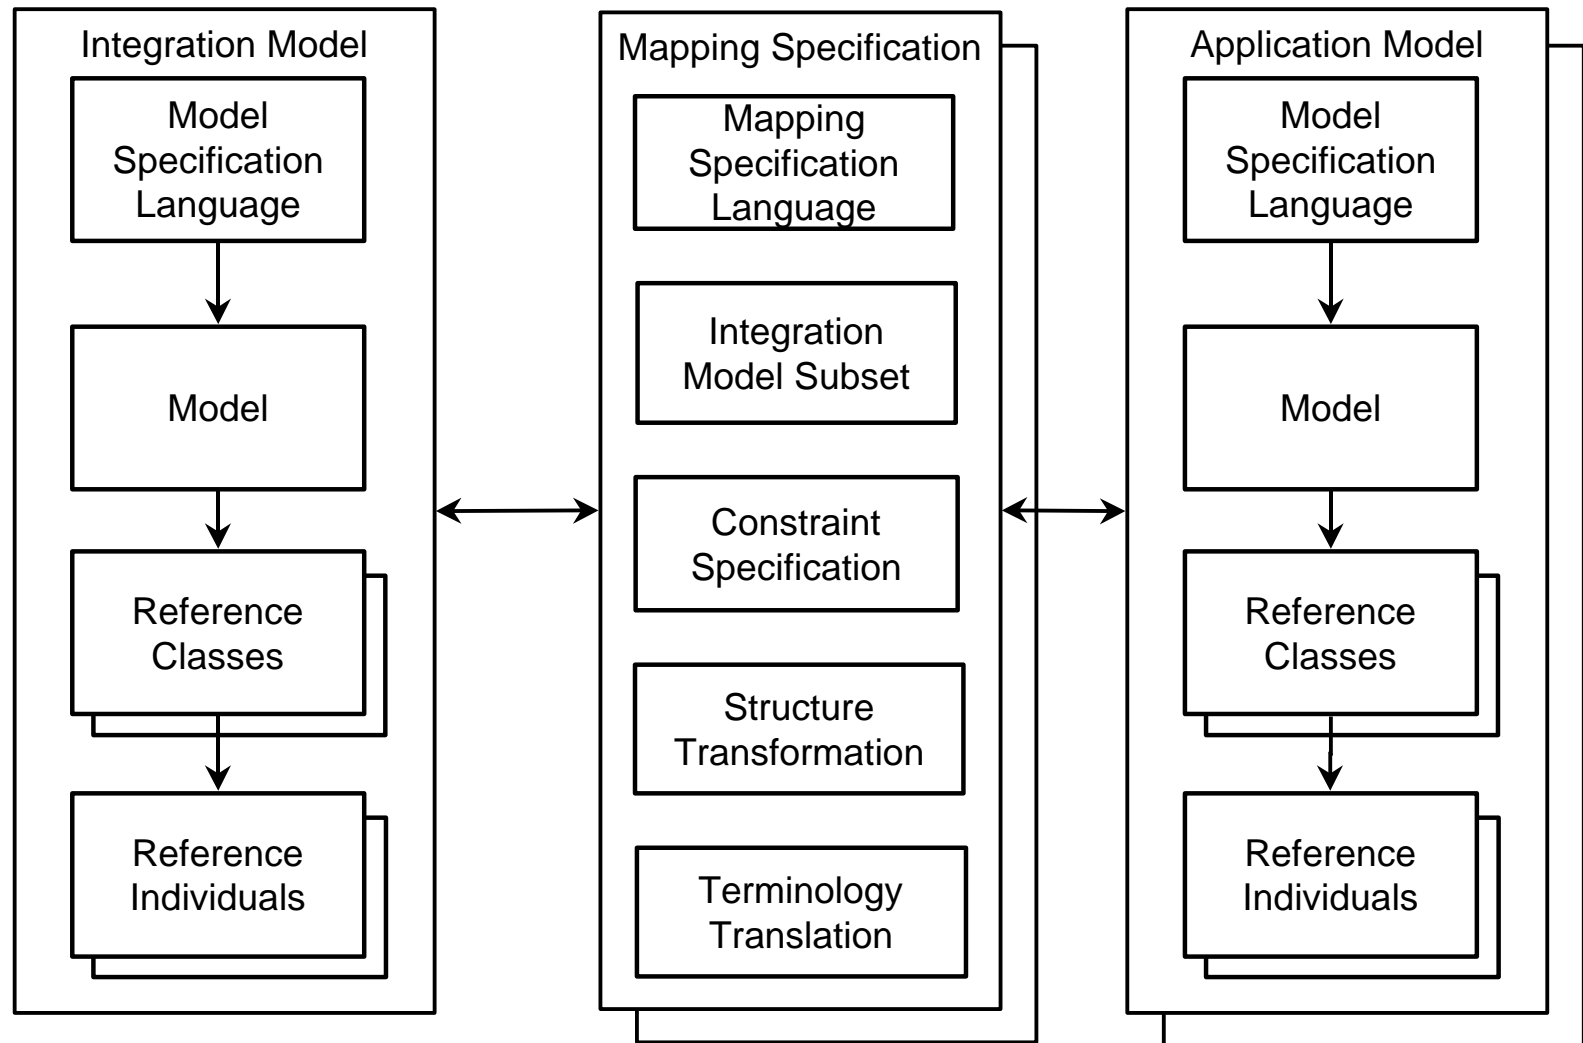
Integration Model

Model Specification Language

Model

Reference Classes

Reference Individuals

Mapping Specification

Mapping Specification Language

Integration Model Subset

Constraint Specification

Structure Transformation

Terminology Translation

Application Model

Model Specification Language

Model

Reference Classes

Reference Individuals